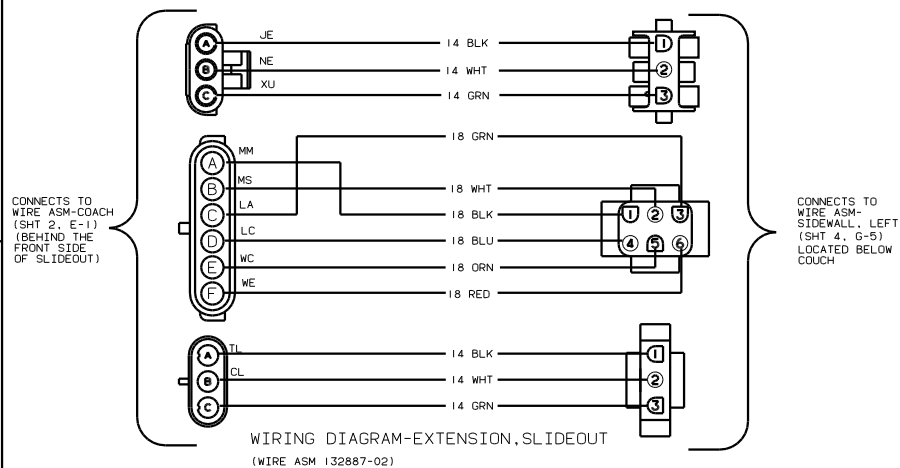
CONNECTS TO WIRE ASM-COACH (SHT 2, E-1) (BEHIND THE FRONT SIDE OF SLIDEOUT)

A
B
C
JE
NE
XU
14 BLK
14 WHT
14 GRN
1
2
3

A
B
C
D
E
F
MM
MS
LA
LC
WC
WE
18 GRN
18 WHT
18 BLK
18 BLU
18 ORN
18 RED
1
2
3
4
5
6

A
B
C
TL
CL
14 BLK
14 WHT
14 GRN
1
2
3

CONNECTS TO WIRE ASM-SIDEWALL, LEFT (SHT 4, G-5) LOCATED BELOW COUCH

WIRING DIAGRAM-EXTENSION, SLIDEOUT
(WIRE ASM 132887-02)